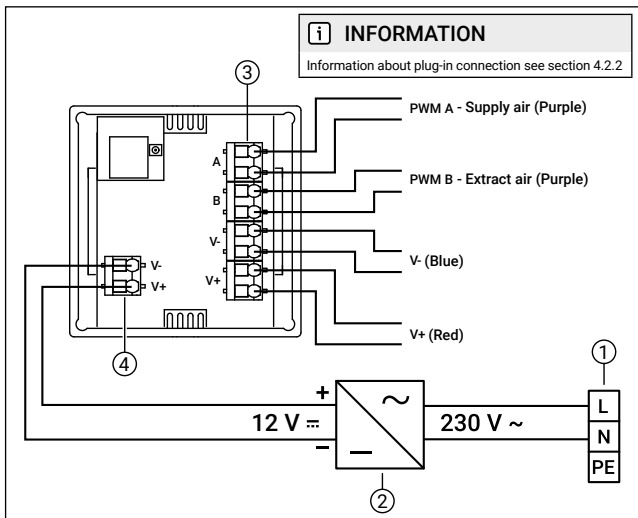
i INFORMATION

Information about plug-in connection see section 4.2.2

③

A

B

V-

V+

PWM A - Supply air (Purple)

PWM B - Extract air (Purple)

V- (Blue)

V+ (Red)

V-

V+

④

①

+

12 V ⎓

−

~

—

230 V ~

L

N

PE

②